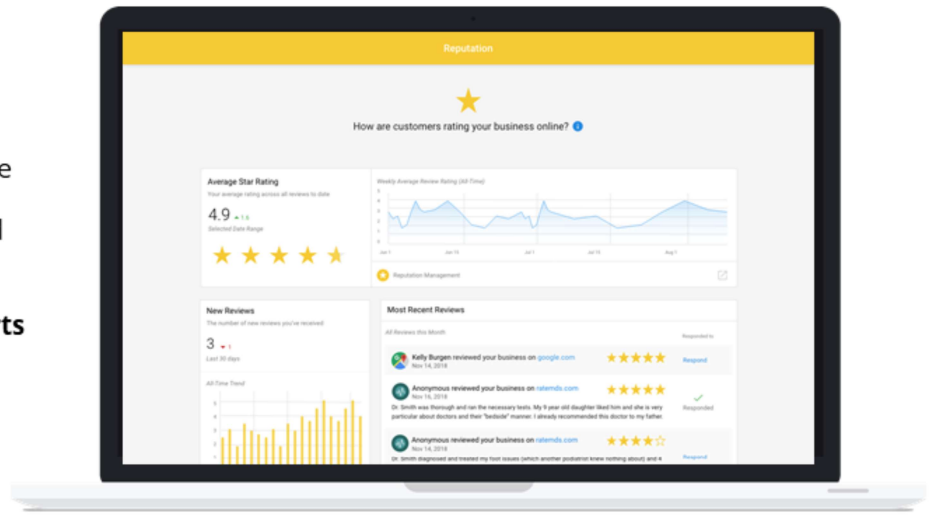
e

l

ts

Reputation

How are customers rating your business online?

Average Star Rating

Your average rating across all reviews to date

4.9 ▲1.6

Selected Date Range

Weekly Average Review Rating (All Time)

Reputation Management

New Reviews

The number of new reviews you've received

3 ▼1

Last 30 days

All-Time Trend

Most Recent Reviews

All Reviews this Month

Responded to

Kelly Burgen reviewed your business on google.com

Nov 14, 2018

Respond

Anonymous reviewed your business on ratemds.com

Nov 16, 2018

Dr. Smith was thorough and ran the necessary tests. My 9 year old daughter liked him and she is very particular about doctors and their "bedside" manner. I already recommended this doctor to my father.

Responded

Anonymous reviewed your business on ratemds.com

Nov 14, 2018

Dr. Smith diagnosed and treated my foot issues (which another podiatrist knew nothing about) & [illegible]

Respond